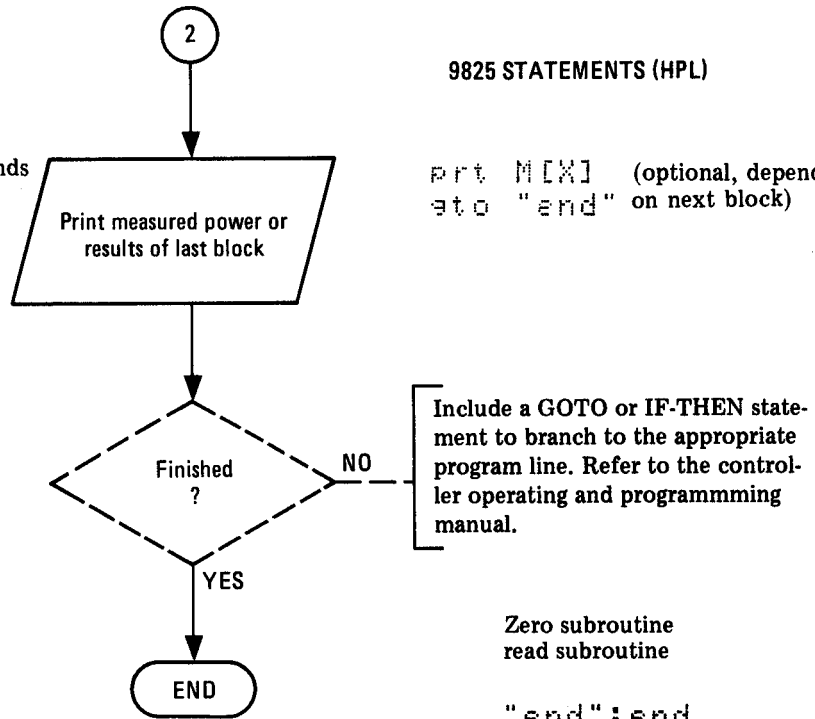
2

9825 STATEMENTS (HPL)

nds

Print measured power or results of last block

prt M[X] (optional, depend
gto "end" on next block)

Finished ?

NO

Include a GOTO or IF-THEN statement to branch to the appropriate program line. Refer to the controller operating and programmming manual.

YES

END

Zero subroutine
read subroutine

"end":end